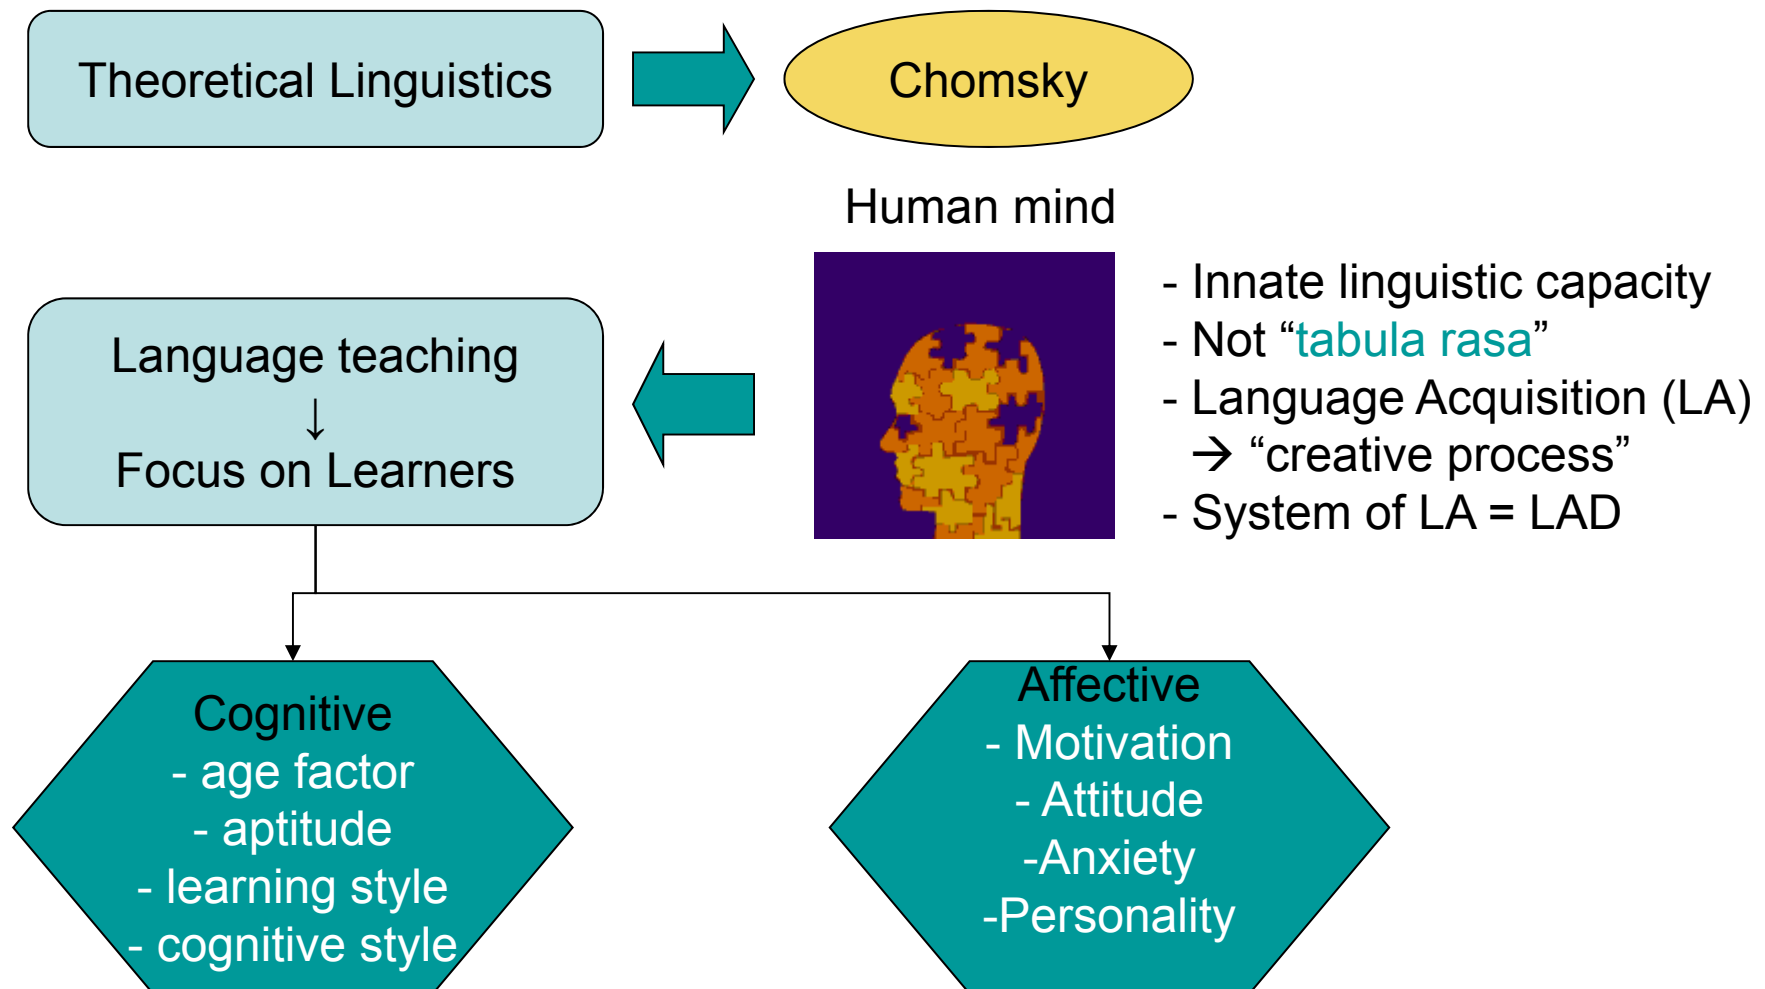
Theoretical Linguistics

Chomsky

Human mind

- Innate linguistic capacity
- Not “tabula rasa”
- Language Acquisition (LA)
$\rightarrow$ “creative process”
- System of LA = LAD

Language teaching
↓
Focus on Learners

Cognitive
- age factor
- aptitude
- learning style
- cognitive style

Affective
- Motivation
- Attitude
-Anxiety
-Personality